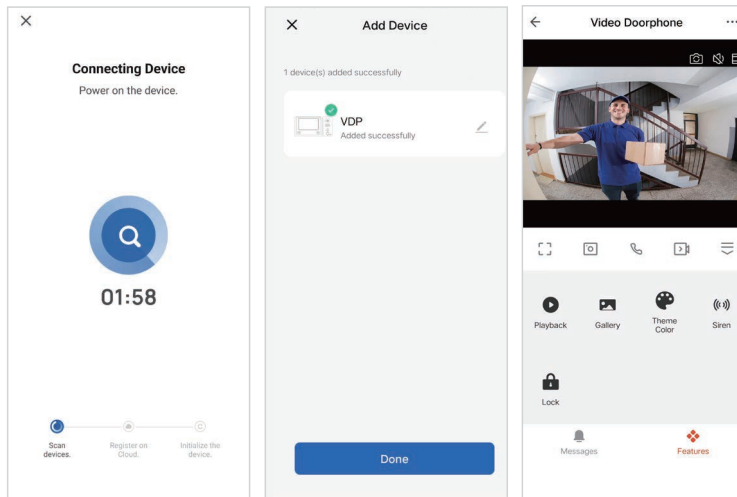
×

Connecting Device

Power on the device.

01:58

Scan devices.

Register on Cloud.

Initialize the device.

×

Add Device

1 device(s) added successfully

VDP

Added successfully

Done

←

Video Doorphone

...

Playback

Gallery

Theme Color

Siren

Lock

Messages

Features